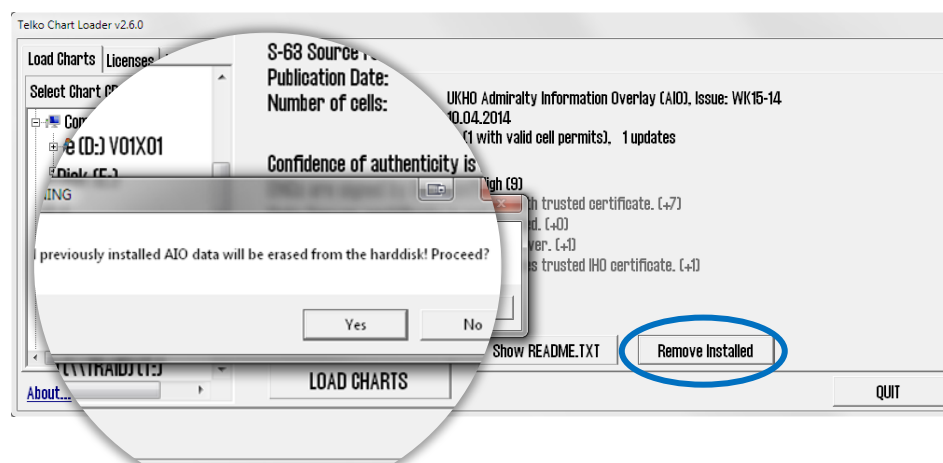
Telko Chart Loader v2.6.0

Load Charts | Licenses

Select Chart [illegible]

Com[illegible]

e (D:) V01X01

Disk (F:)

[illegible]ING

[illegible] previously installed AIO data will be erased from the harddisk! Proceed?

Yes

No

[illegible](\\TRAID) (T:)

About...

S-63 Source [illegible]
Publication Date:
Number of cells:

UKHO Admiralty Information Overlay (AIO), Issue: WK15-14
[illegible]0.04.2014
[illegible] (1 with valid cell permits), 1 updates

Confidence of authenticity is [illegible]igh (9)

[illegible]h trusted certificate. (+7)
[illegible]d. (+0)
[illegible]ver. (+1)
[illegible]s trusted IHO certificate. (+1)

Show README.TXT

Remove Installed

LOAD CHARTS

QUIT